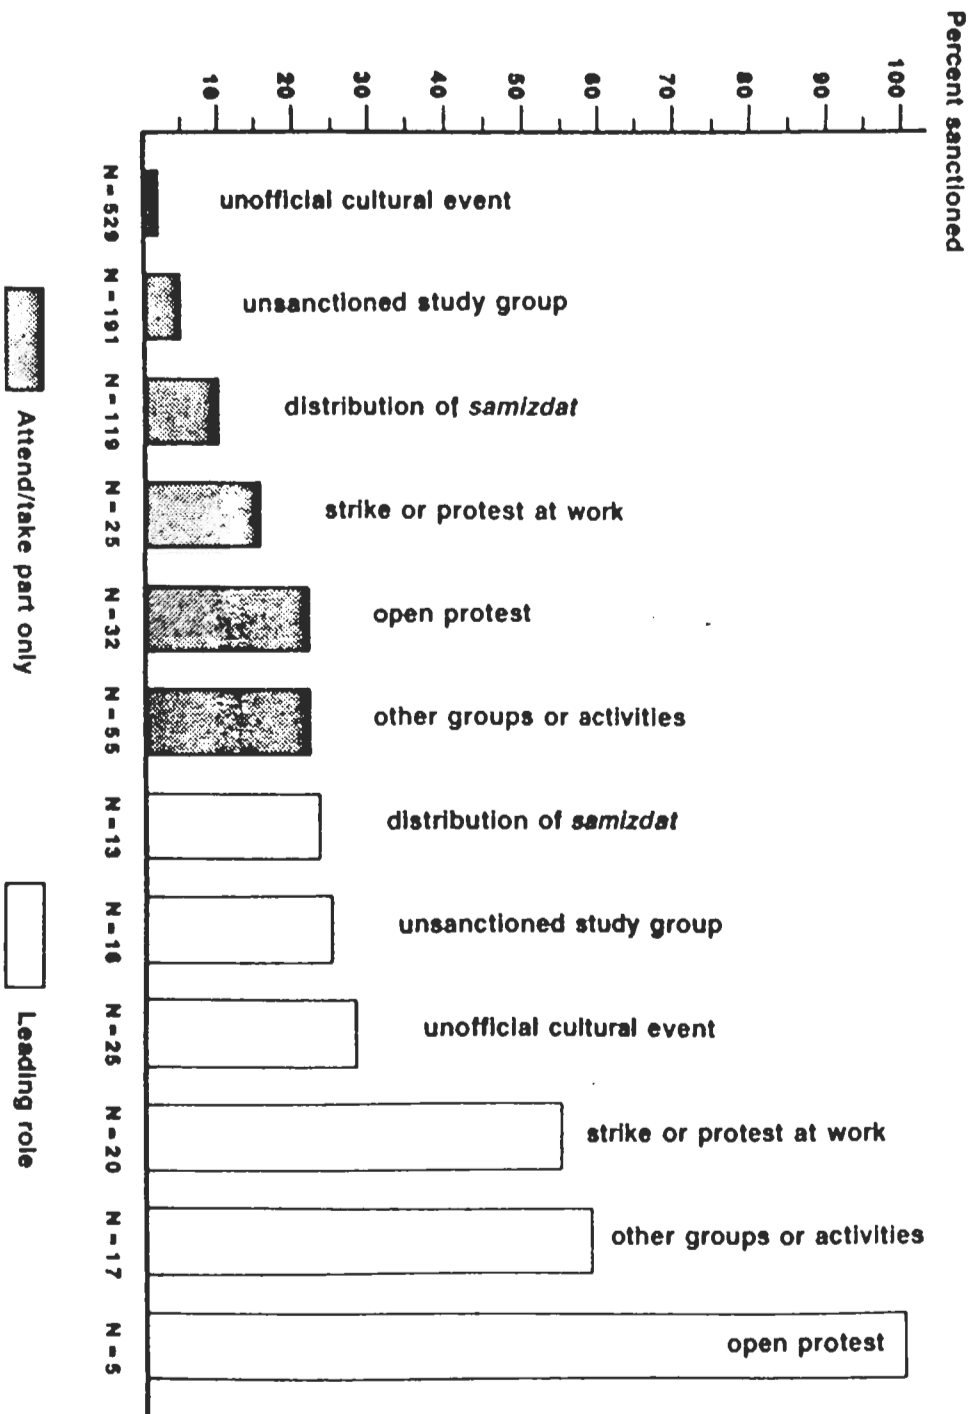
Percent sanctioned

10
20
30
40
50
60
70
80
90
100

unofficial cultural event
N = 529

unsanctioned study group
N = 191

distribution of *samizdat*
N = 119

strike or protest at work
N = 25

open protest
N = 32

other groups or activities
N = 55

distribution of *samizdat*
N = 13

unsanctioned study group
N = 16

unofficial cultural event
N = 25

strike or protest at work
N = 20

other groups or activities
N = 17

open protest
N = 5

Attend/take part only

Leading role